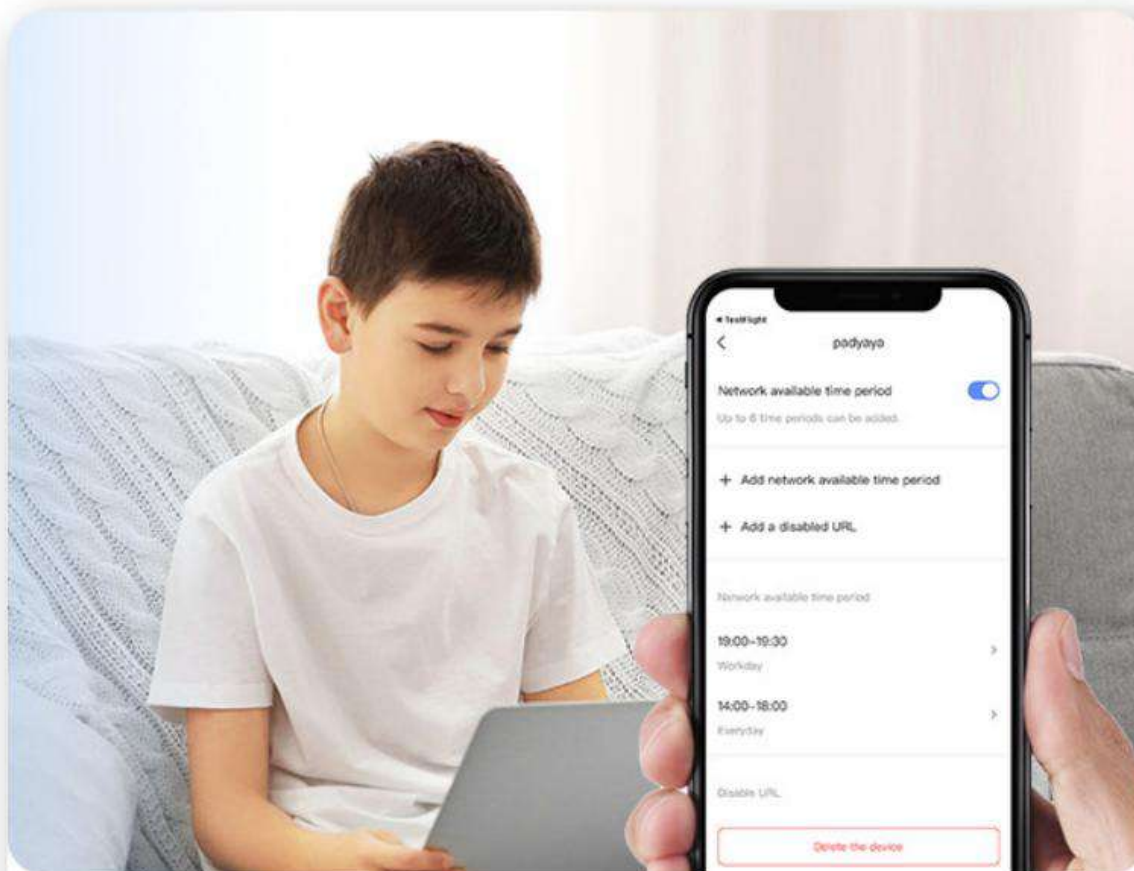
◂ TestFlight

<

padyaya

Network available time period

Up to 6 time periods can be added.

+ Add network available time period

+ Add a disabled URL

Network available time period

19:00-19:30
Workday

>

14:00-18:00
Everyday

>

Disable URL

Delete the device